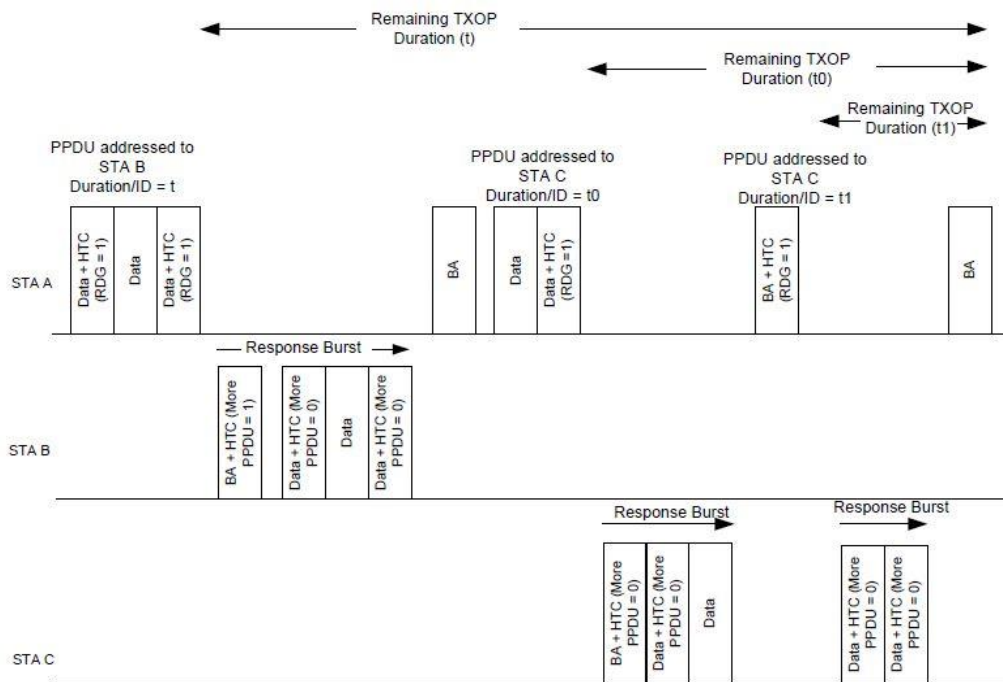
Remaining TXOP Duration (t)

Remaining TXOP Duration (t0)

Remaining TXOP Duration (t1)

PPDU addressed to STA B Duration/ID = t

PPDU addressed to STA C Duration/ID = t0

PPDU addressed to STA C Duration/ID = t1

STA A

Data + HTC (RDG = 1)

Data

Data + HTC (RDG = 1)

BA

Data

Data + HTC (RDG = 1)

BA + HTC (RDG = 1)

BA

Response Burst

STA B

BA + HTC (More PPDU = 1)

Data + HTC (More PPDU = 0)

Data

Data + HTC (More PPDU = 0)

Response Burst

Response Burst

STA C

BA + HTC (More PPDU = 0)

Data + HTC (More PPDU = 0)

Data

Data + HTC (More PPDU = 0)

Data + HTC (More PPDU = 0)